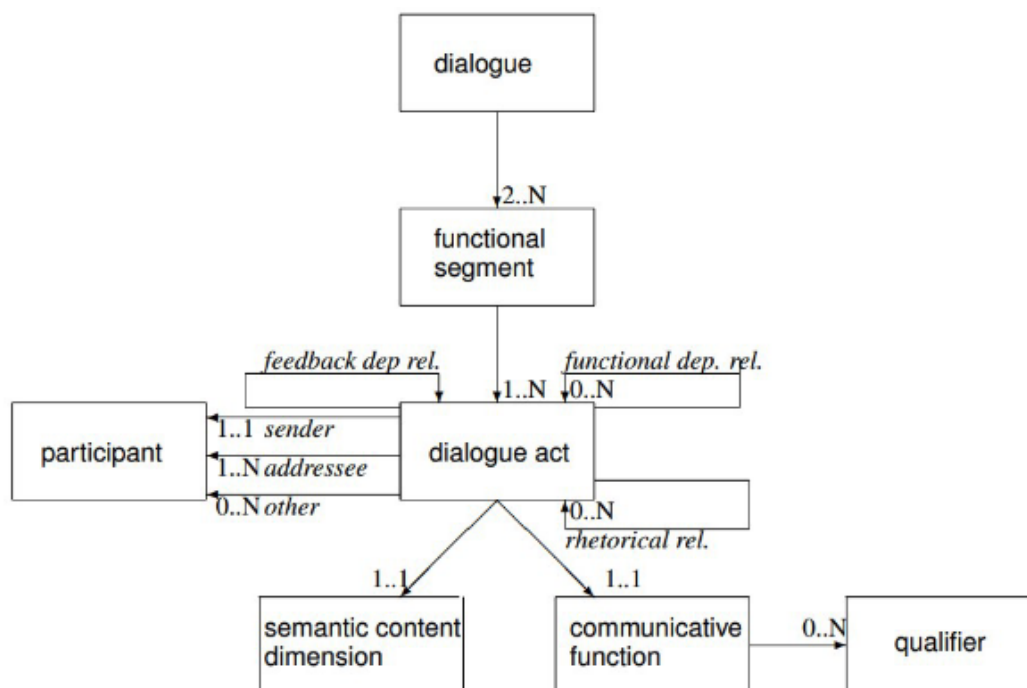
dialogue

2..N

functional segment

feedback dep rel.

functional dep. rel.

1..N

0..N

participant

1..1 sender

1..N addressee

0..N other

dialogue act

0..N

rhetorical rel.

1..1

1..1

semantic content dimension

communicative function

0..N

qualifier